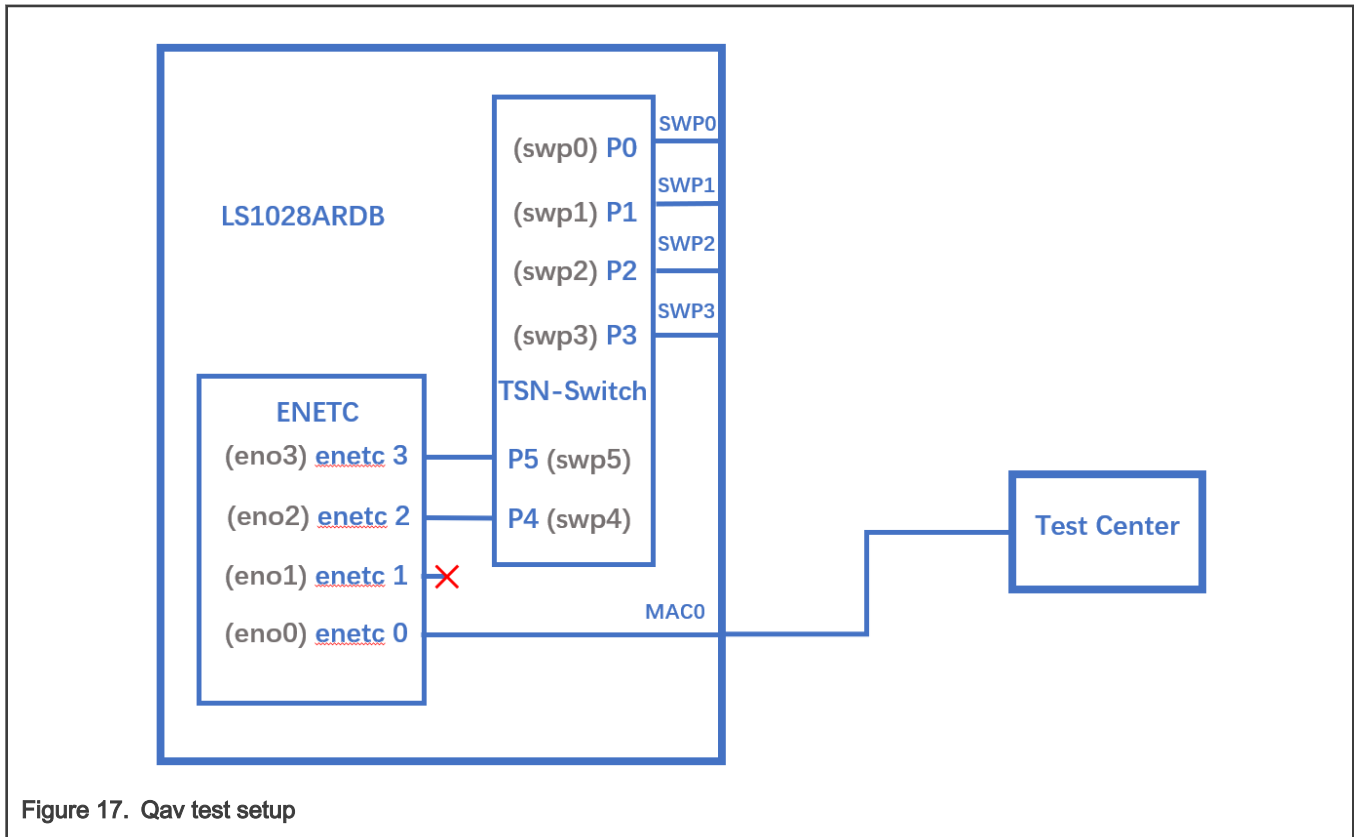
LS1028ARDB

(swp0) P0
SWP0
(swp1) P1
SWP1
(swp2) P2
SWP2
(swp3) P3
SWP3
TSN-Switch

ENETC
(eno3) enetc 3
P5 (swp5)
(eno2) enetc 2
P4 (swp4)
(eno1) enetc 1
(eno0) enetc 0
MAC0

Test Center

Figure 17. Qav test setup